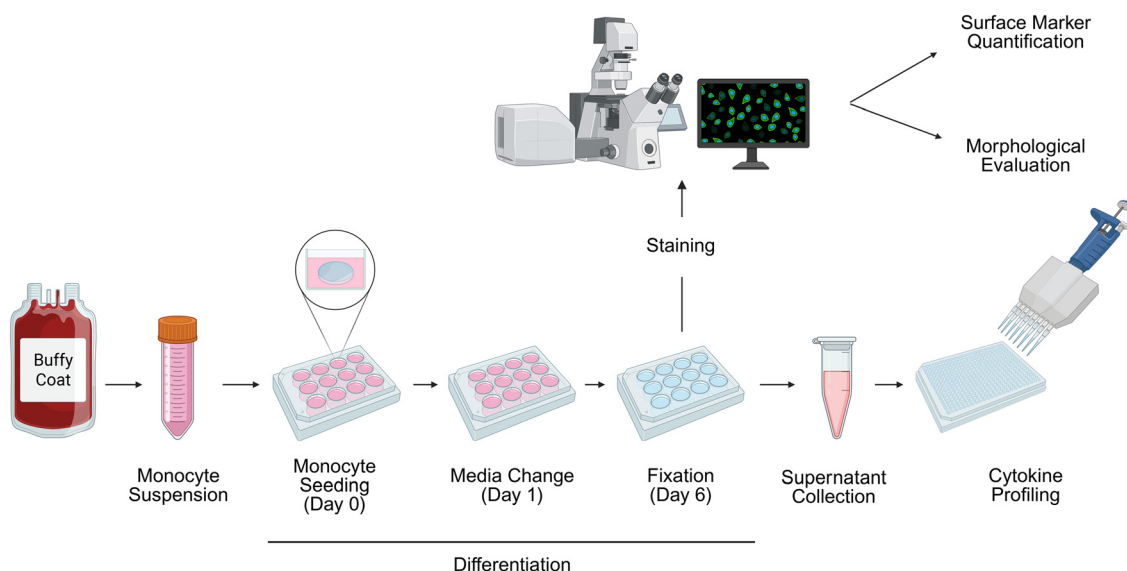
Surface Marker Quantification

Morphological Evaluation

Staining

Buffy Coat

Monocyte Suspension

Monocyte Seeding (Day 0)

Media Change (Day 1)

Fixation (Day 6)

Supernatant Collection

Cytokine Profiling

Differentiation